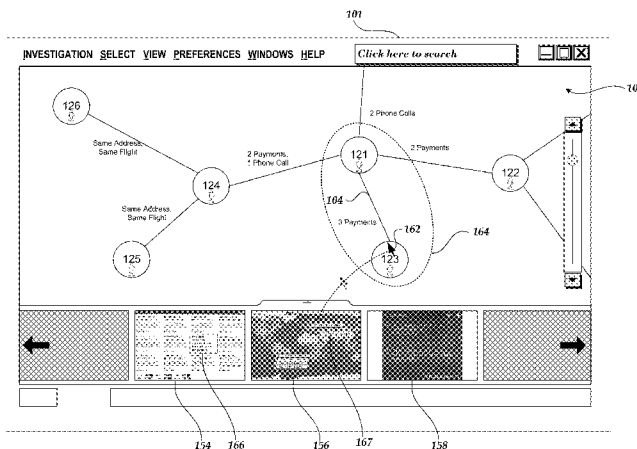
101

INVESTIGATION SELECT VIEW PREFERENCES WINDOWS HELP

Click here to search

10

126

Same Address, Same Flight

124

2 Payments, 1 Phone Call

2 Phone Calls

121

2 Payments

122

Same Address, Same Flight

125

104

3 Payments

162

164

123

154

166

156

167

158